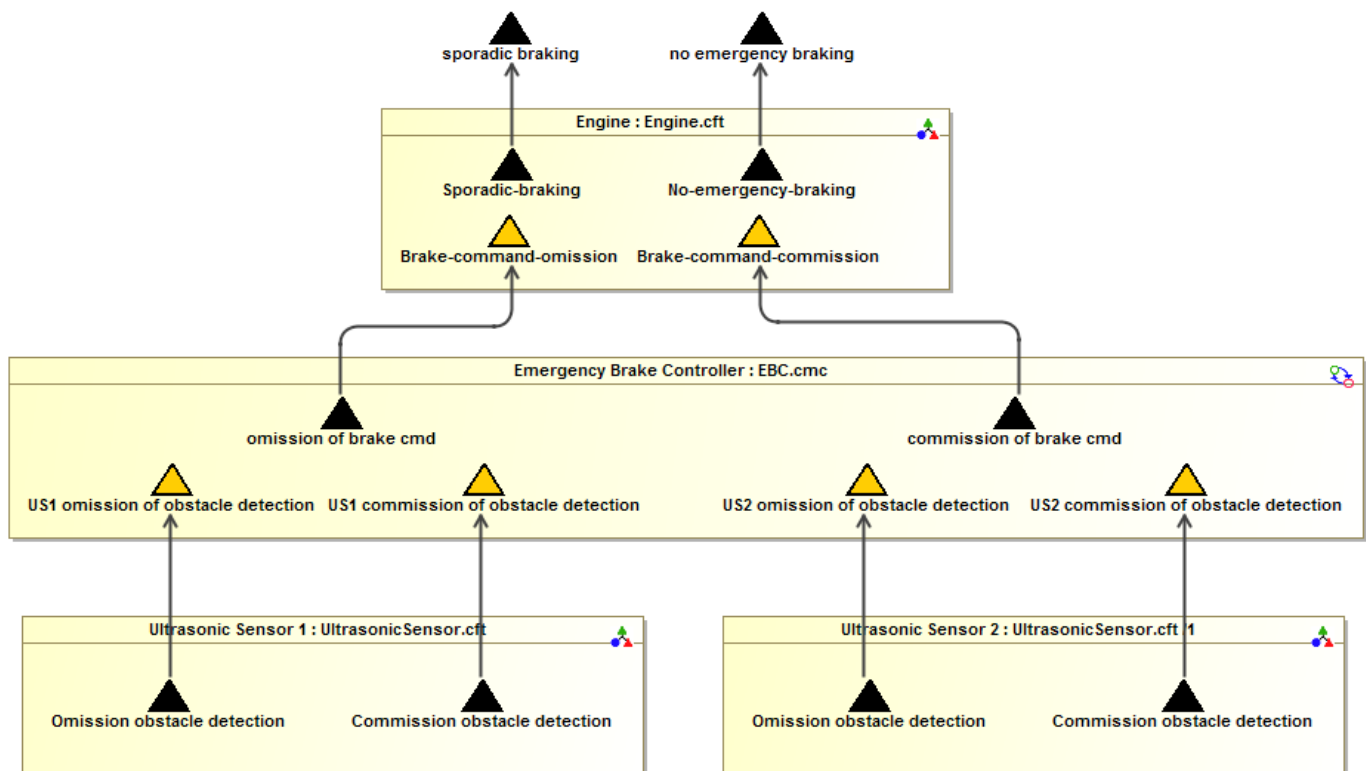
sporadic braking
no emergency braking

Engine : Engine.cft

Sporadic-braking
No-emergency-braking
Brake-command-omission
Brake-command-commission

Emergency Brake Controller : EBC.cmc

omission of brake cmd
commission of brake cmd

US1 omission of obstacle detection
US1 commission of obstacle detection
US2 omission of obstacle detection
US2 commission of obstacle detection

Ultrasonic Sensor 1 : UltrasonicSensor.cft

Omission obstacle detection
Commission obstacle detection

Ultrasonic Sensor 2 : UltrasonicSensor.cft 1

Omission obstacle detection
Commission obstacle detection